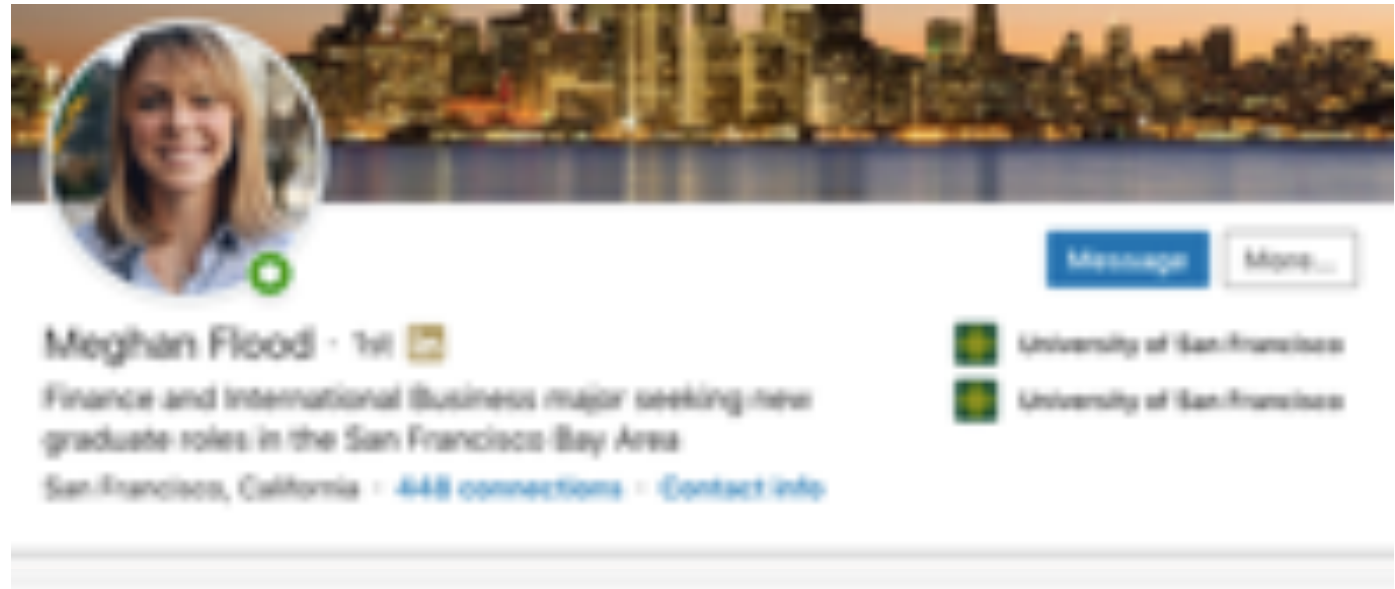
Message

More...

Meghan Flood · 1st in

Finance and International Business major seeking new graduate roles in the San Francisco Bay Area

San Francisco, California · 448 connections · Contact info

University of San Francisco

University of San Francisco